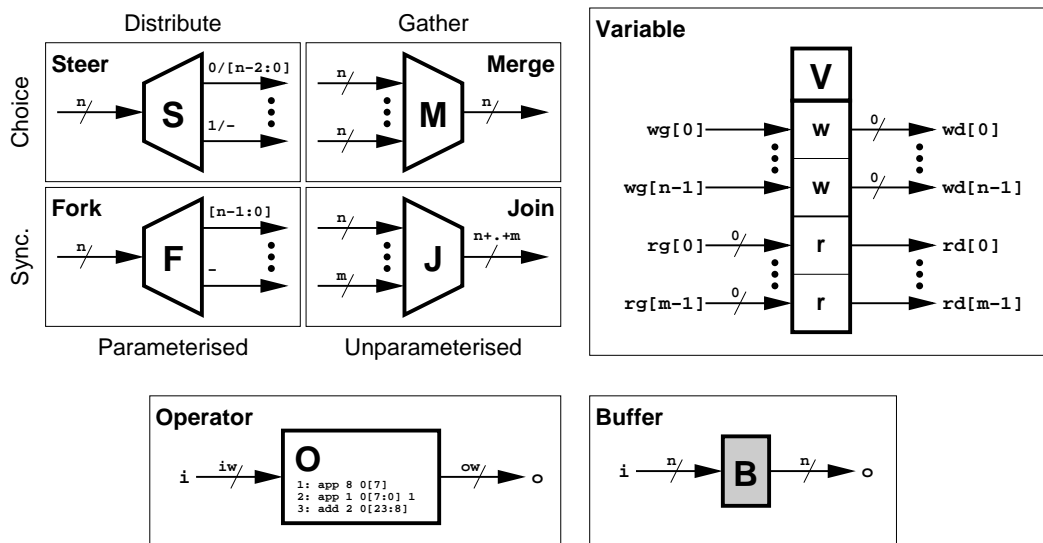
Distribute

Gather

Choice

Steer

n

S

0/[n-2:0]

1/-

n

n

M

Merge

n

Sync.

Fork

n

F

[n-1:0]

-

n

m

J

Join

n+.+m

Parameterised

Unparameterised

Variable

V

wg[0]

w

0

wd[0]

wg[n-1]

w

0

wd[n-1]

rg[0]

0

r

rd[0]

rg[m-1]

0

r

rd[m-1]

Operator

i

iw

O

1: app 8 0[7]
2: app 1 0[7:0] 1
3: add 2 0[23:8]

ow

o

Buffer

i

n

B

n

o